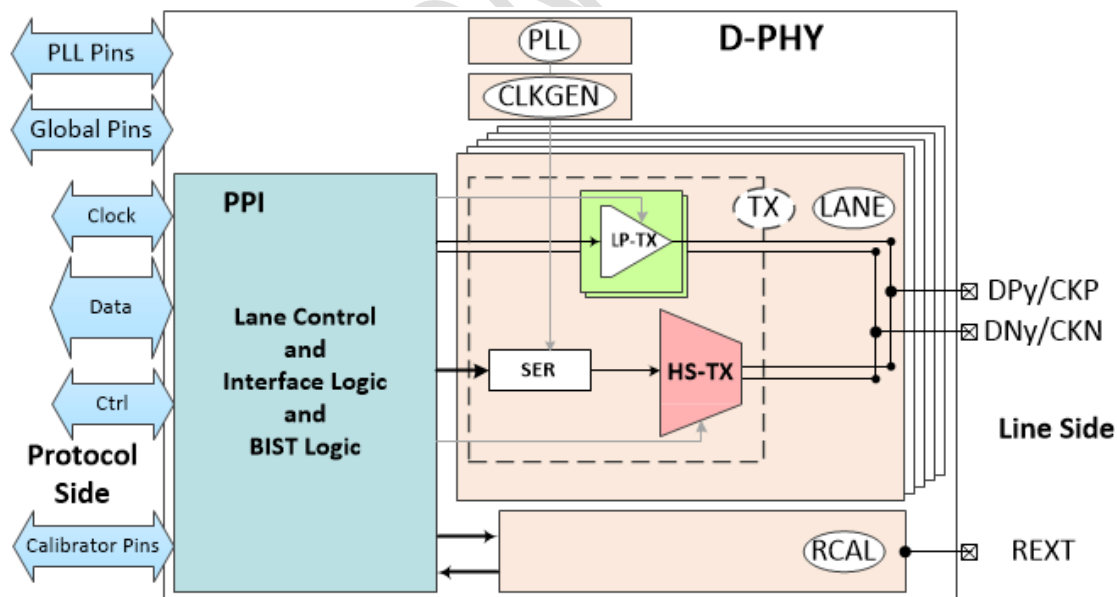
PLL Pins

Global Pins

Clock

Data

Ctrl

Protocol Side

Calibrator Pins

PLL

CLKGEN

D-PHY

PPI

Lane Control and Interface Logic and BIST Logic

TX

LANE

LP-TX

SER

HS-TX

DPy/CKP

DNy/CKN

Line Side

RCAL

REXT